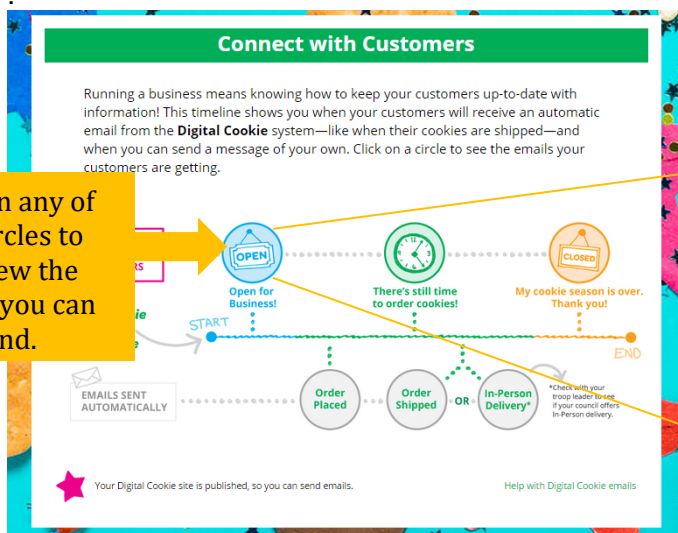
Connect with Customers

Running a business means knowing how to keep your customers up-to-date with information! This timeline shows you when your customers will receive an automatic email from the **Digital Cookie** system—like when their cookies are shipped—and when you can send a message of your own. Click on a circle to see the emails your customers are getting.

n any of rcles to ew the you can nd.

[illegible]rs

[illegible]ie

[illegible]e

OPEN

Open for Business!

There's still time to order cookies!

CLOSED

My cookie season is over. Thank you!

START

END

EMAILS SENT AUTOMATICALLY

Order Placed

Order Shipped

OR

In-Person Delivery*

*Check with your troop leader to see if your council offers In-Person delivery.

Your Digital Cookie site is published, so you can send emails.

Help with Digital Cookie emails